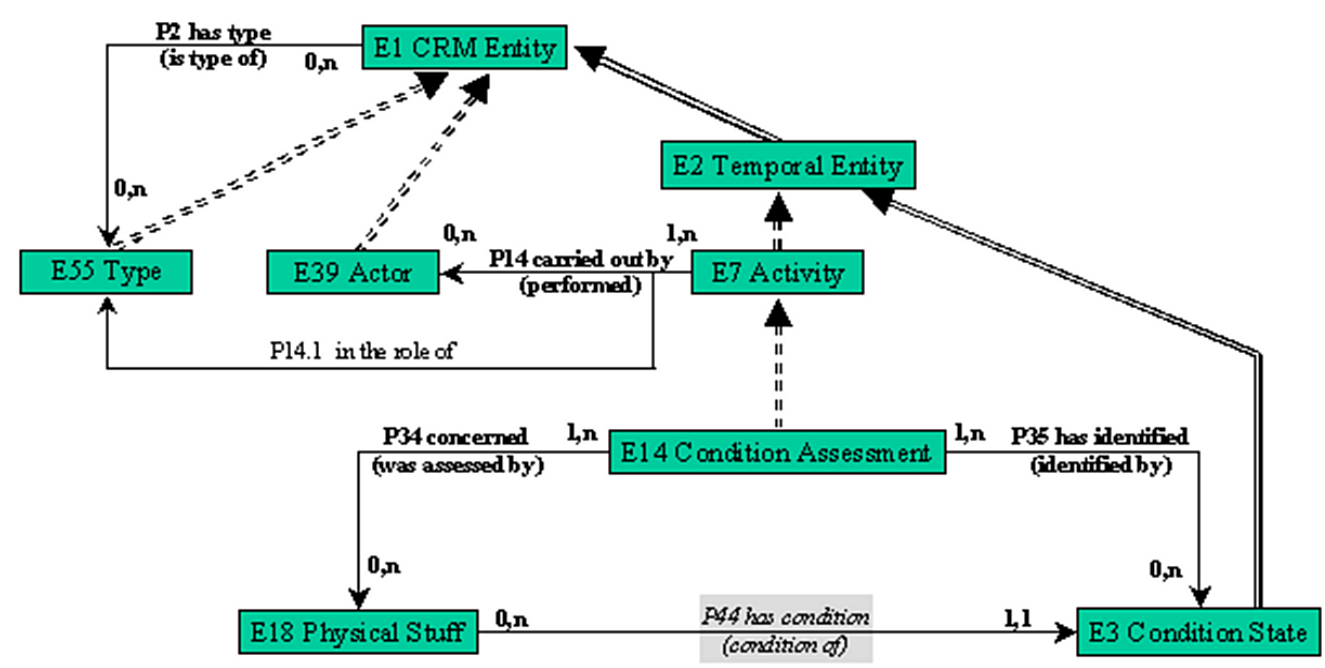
P2 has type
(is type of)

0,n

E1 CRM Entity

E2 Temporal Entity

0,n

E55 Type

E39 Actor

0,n

P14 carried out by
(performed)

1,n

E7 Activity

P14.1 in the role of

P34 concerned
(was assessed by)

1,n

E14 Condition Assessment

1,n

P35 has identified
(identified by)

0,n

0,n

E18 Physical Stuff

0,n

P44 has condition
(condition of)

1,1

E3 Condition State